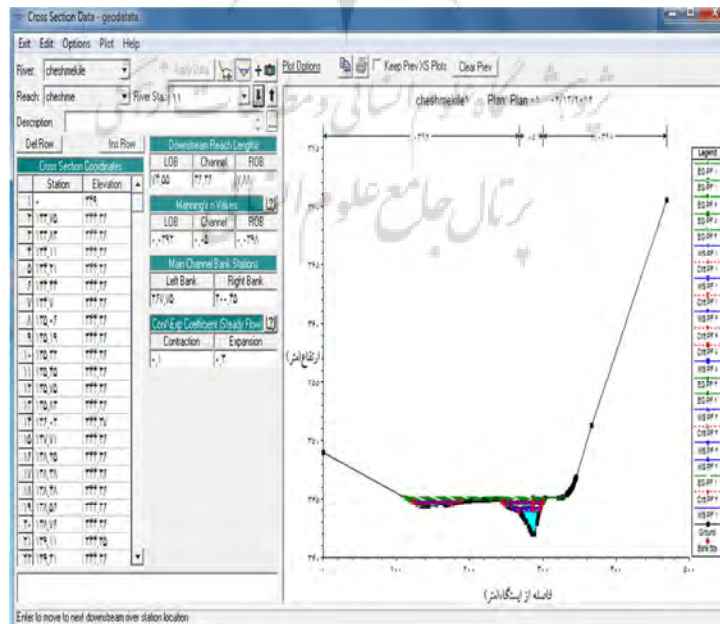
Cross Section Data - geodatata

Exit Edit Options Plot Help

River: cheshmekile

Reach: cheshme

River Sta.: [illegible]

Description

Del Row

Ins Row

Cross Section Coordinates

| | Station | Elevation |
|---|---|---|
| 1 | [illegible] | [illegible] |
| 2 | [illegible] | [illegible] |
| 3 | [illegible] | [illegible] |
| 4 | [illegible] | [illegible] |
| 5 | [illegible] | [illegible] |
| 6 | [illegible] | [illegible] |
| 7 | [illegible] | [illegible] |
| 8 | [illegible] | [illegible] |
| 9 | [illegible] | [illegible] |
| 10 | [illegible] | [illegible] |
| 11 | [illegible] | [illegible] |
| 12 | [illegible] | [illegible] |
| 13 | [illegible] | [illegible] |
| 14 | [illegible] | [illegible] |
| 15 | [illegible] | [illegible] |
| 16 | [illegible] | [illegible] |
| 17 | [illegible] | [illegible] |
| 18 | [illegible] | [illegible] |
| 19 | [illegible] | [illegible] |
| 20 | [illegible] | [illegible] |
| 21 | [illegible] | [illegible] |
| 22 | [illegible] | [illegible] |

Downstream Reach Lengths

| LOB | Channel | ROB |
|---|---|---|
| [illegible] | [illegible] | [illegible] |

Manning's n Values

| LOB | Channel | ROB |
|---|---|---|
| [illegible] | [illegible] | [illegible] |

Main Channel Bank Stations

| Left Bank | Right Bank |
|---|---|
| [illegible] | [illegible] |

Cont\Exp Coefficient (Steady Flow)

| Contraction | Expansion |
|---|---|
| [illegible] | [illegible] |

Plot Options

Keep Prev XS Plots

Clear Prev

cheshmekile Plan: Plan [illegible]

Legend

EG PF

WS PF

Crit PF

Ground

Bank Sta

(ارتفاع متر)

فاصله از ایستگاه (متر)

Enter to move to next downstream river station location